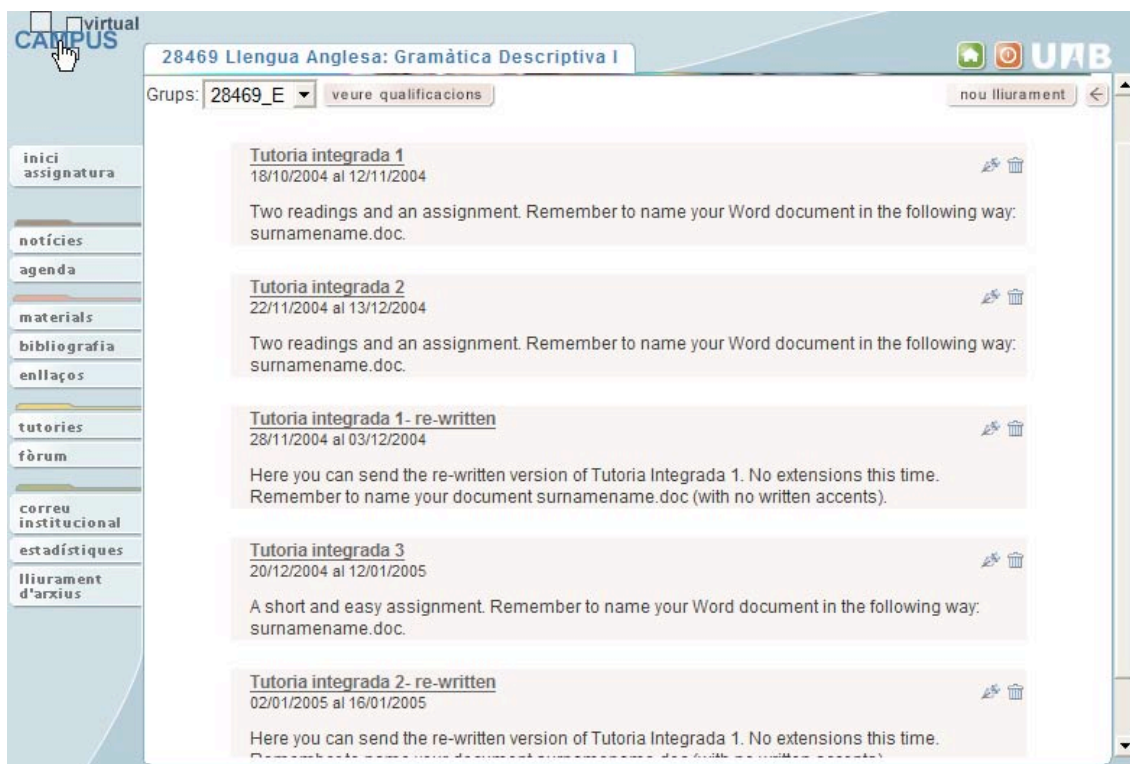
virtual
CAMPUS

28469 Llengua Anglesa: Gramàtica Descriptiva I

UAB

Grups: 28469_E veure qualificacions

nou lliurament

inici assignatura

notícies
agenda

materials
bibliografia
enllaços

tutories
fòrum

correu institucional
estadístiques
lliurament d'arxius

Tutoria integrada 1
18/10/2004 al 12/11/2004

Two readings and an assignment. Remember to name your Word document in the following way: surnamename.doc.

Tutoria integrada 2
22/11/2004 al 13/12/2004

Two readings and an assignment. Remember to name your Word document in the following way: surnamename.doc.

Tutoria integrada 1- re-written
28/11/2004 al 03/12/2004

Here you can send the re-written version of Tutoria Integrada 1. No extensions this time. Remember to name your document surnamename.doc (with no written accents).

Tutoria integrada 3
20/12/2004 al 12/01/2005

A short and easy assignment. Remember to name your Word document in the following way: surnamename.doc.

Tutoria integrada 2- re-written
02/01/2005 al 16/01/2005

Here you can send the re-written version of Tutoria Integrada 1. No extensions this time.
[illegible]